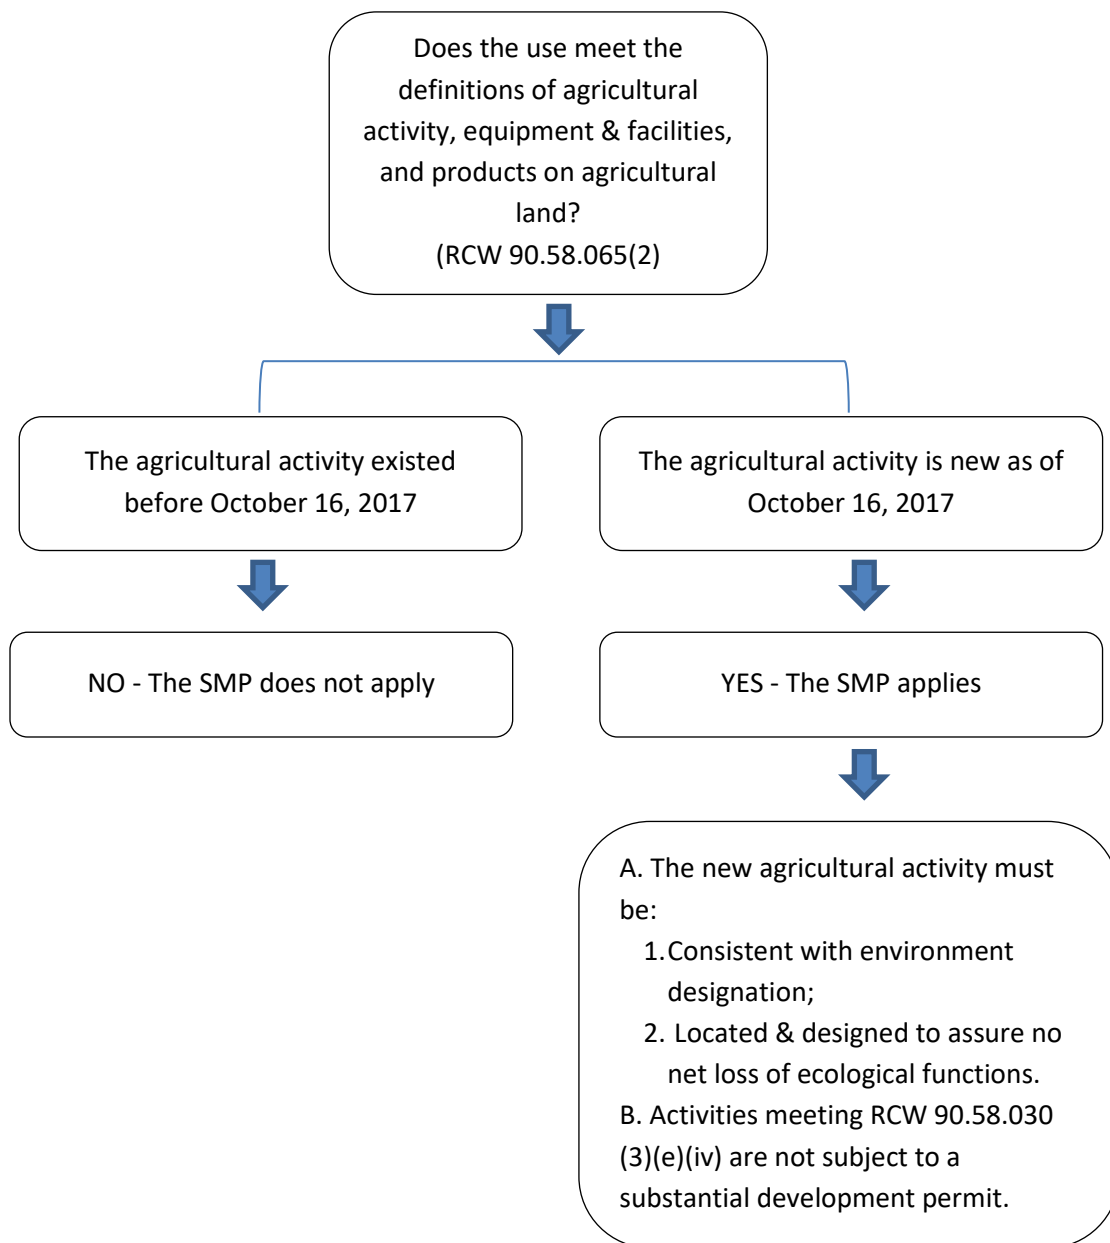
Does the use meet the definitions of agricultural activity, equipment & facilities, and products on agricultural land?
(RCW 90.58.065(2)

The agricultural activity existed before October 16, 2017

The agricultural activity is new as of October 16, 2017

NO - The SMP does not apply

YES - The SMP applies

A. The new agricultural activity must be:
1. Consistent with environment designation;
2. Located & designed to assure no net loss of ecological functions.
B. Activities meeting RCW 90.58.030 (3)(e)(iv) are not subject to a substantial development permit.